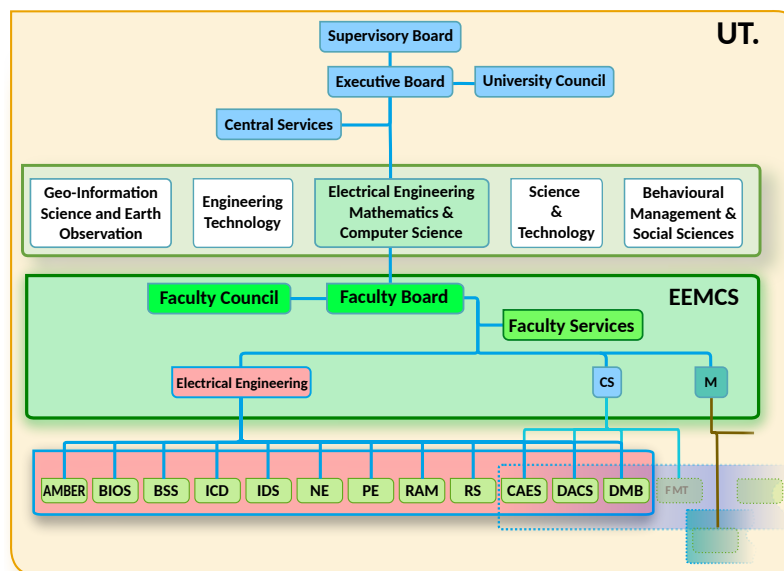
UT.

Supervisory Board

Executive Board

University Council

Central Services

Geo-Information Science and Earth Observation

Engineering Technology

Electrical Engineering Mathematics & Computer Science

Science & Technology

Behavioural Management & Social Sciences

EEMCS

Faculty Council

Faculty Board

Faculty Services

Electrical Engineering

CS

M

AMBER

BIOS

BSS

ICD

IDS

NE

PE

RAM

RS

CAES

DACS

DMB

FMT